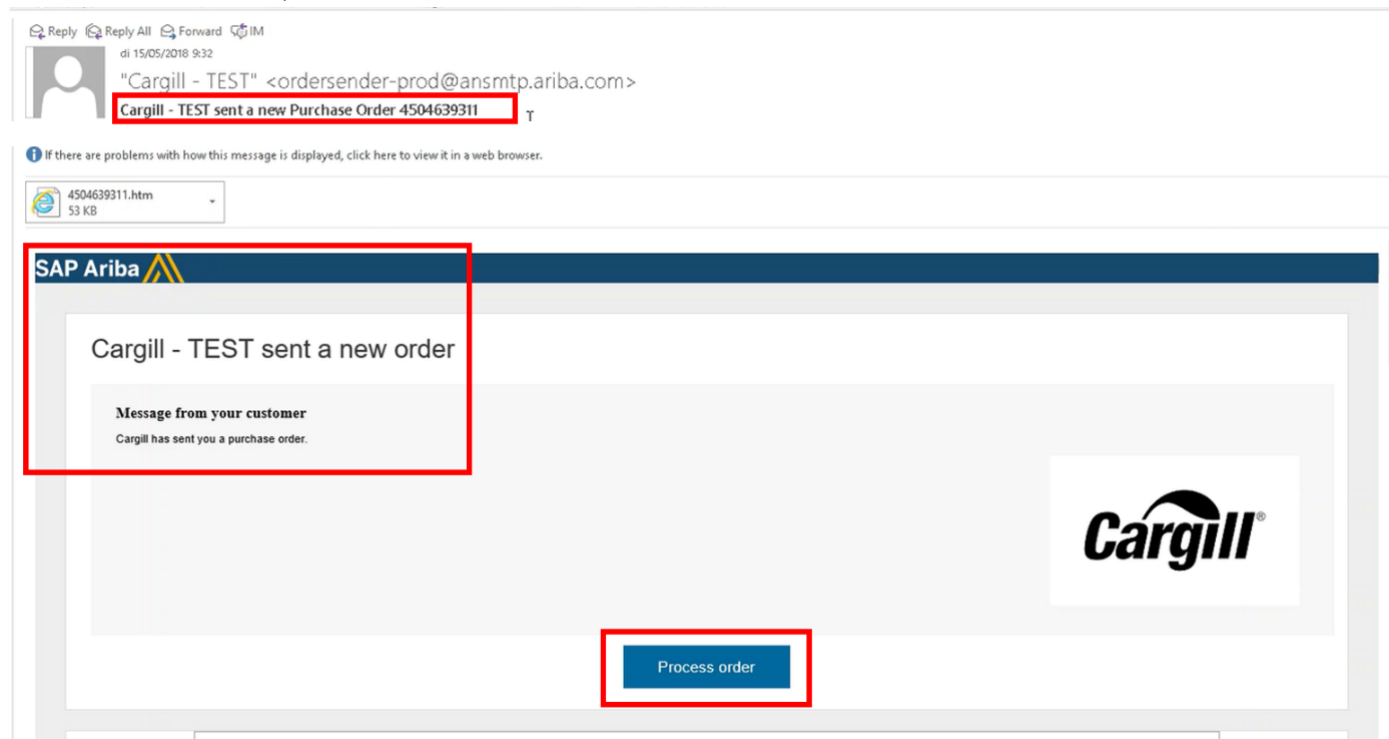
Reply Reply All Forward IM

di 15/05/2018 9:32

"Cargill - TEST" <ordersender-prod@ansmtp.ariba.com>

Cargill - TEST sent a new Purchase Order 4504639311 T

If there are problems with how this message is displayed, click here to view it in a web browser.

4504639311.htm
53 KB

SAP Ariba

Cargill - TEST sent a new order

Message from your customer

Cargill has sent you a purchase order.

Cargill®

Process order